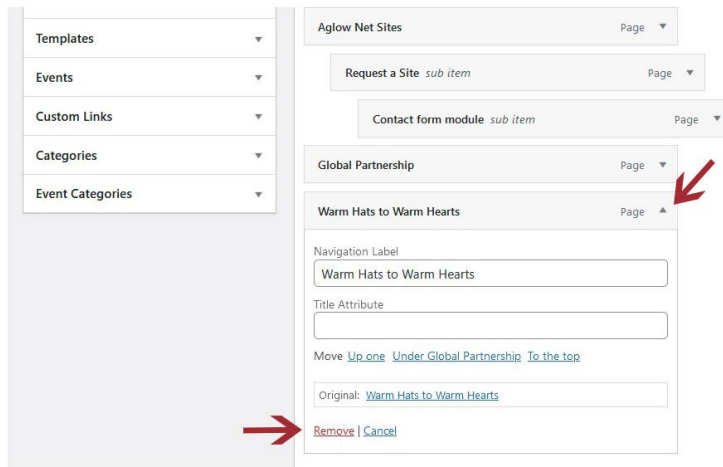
Templates
Events
Custom Links
Categories
Event Categories

Aglow Net Sites Page
Request a Site sub item Page
Contact form module sub item Page
Global Partnership Page
Warm Hats to Warm Hearts Page

Navigation Label
Warm Hats to Warm Hearts
Title Attribute

Move Up one Under Global Partnership To the top

Original: Warm Hats to Warm Hearts

Remove | Cancel